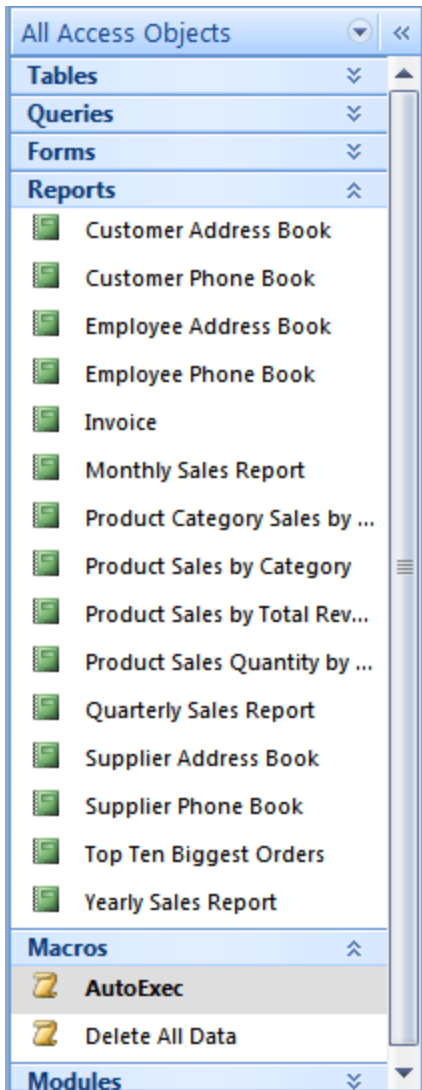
All Access Objects

Tables

Queries

Forms

Reports

Customer Address Book

Customer Phone Book

Employee Address Book

Employee Phone Book

Invoice

Monthly Sales Report

Product Category Sales by ...

Product Sales by Category

Product Sales by Total Rev...

Product Sales Quantity by ...

Quarterly Sales Report

Supplier Address Book

Supplier Phone Book

Top Ten Biggest Orders

Yearly Sales Report

Macros

AutoExec

Delete All Data

Modules